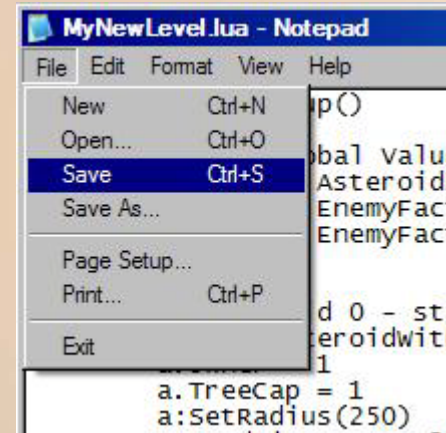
MyNewLevel.lua - Notepad

File Edit Format View Help

New Ctrl+N
Open... Ctrl+O
Save Ctrl+S
Save As...
Page Setup...
Print... Ctrl+P
Exit

p()

bal Valu
Asteroid
EnemyFac
EnemyFac

d 0 - st
eroidWit
1
a.TreeCap = 1
a:SetRadius(250)